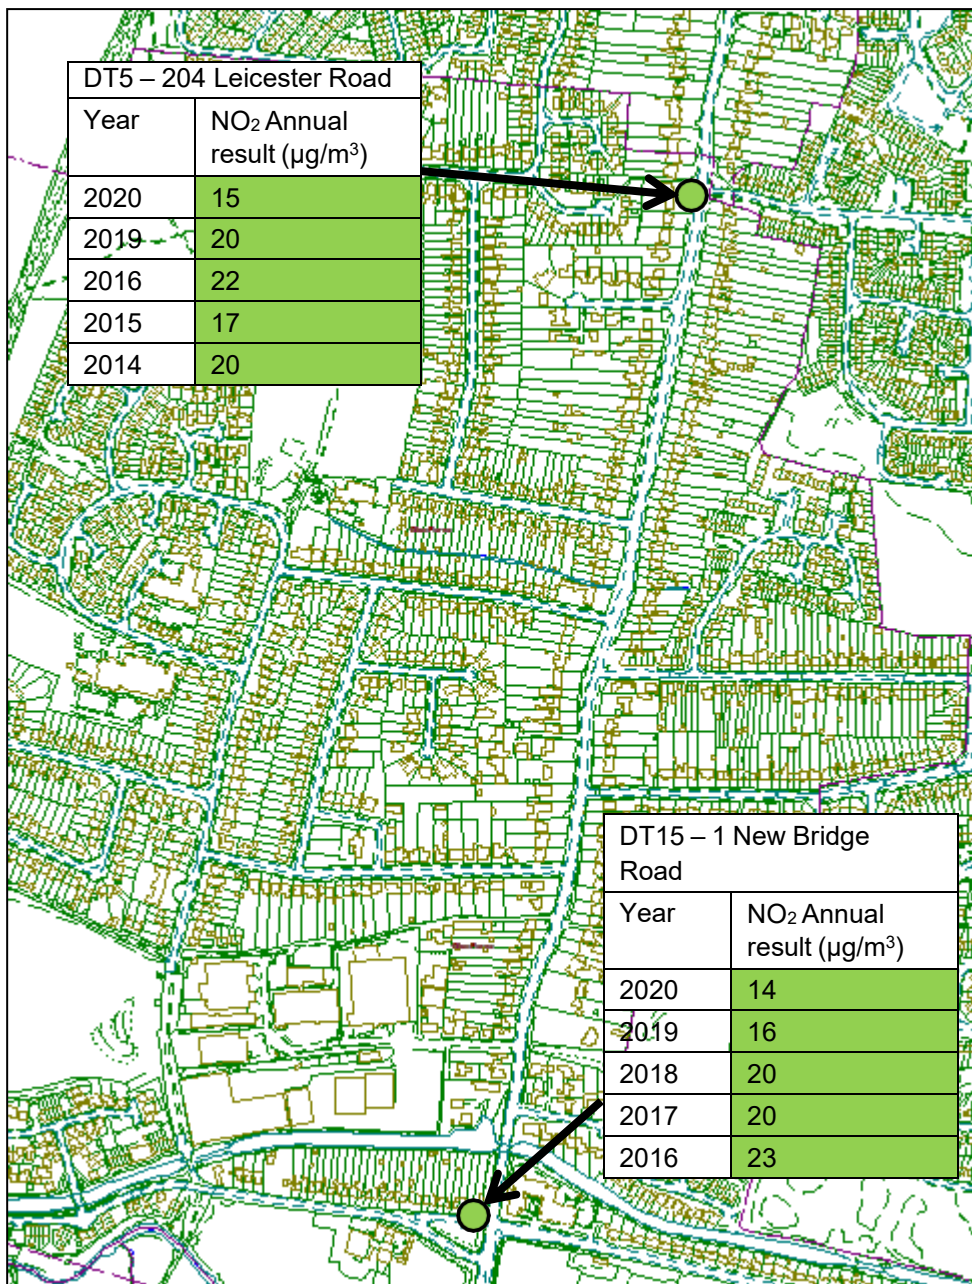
| DT5 – 204 Leicester Road | |
|---|---|
| Year | $NO_2$ Annual result (µg/m$^3$) |
| 2020 | 15 |
| 2019 | 20 |
| 2016 | 22 |
| 2015 | 17 |
| 2014 | 20 |

| DT15 – 1 New Bridge Road | |
|---|---|
| Year | $NO_2$ Annual result (µg/m$^3$) |
| 2020 | 14 |
| 2019 | 16 |
| 2018 | 20 |
| 2017 | 20 |
| 2016 | 23 |